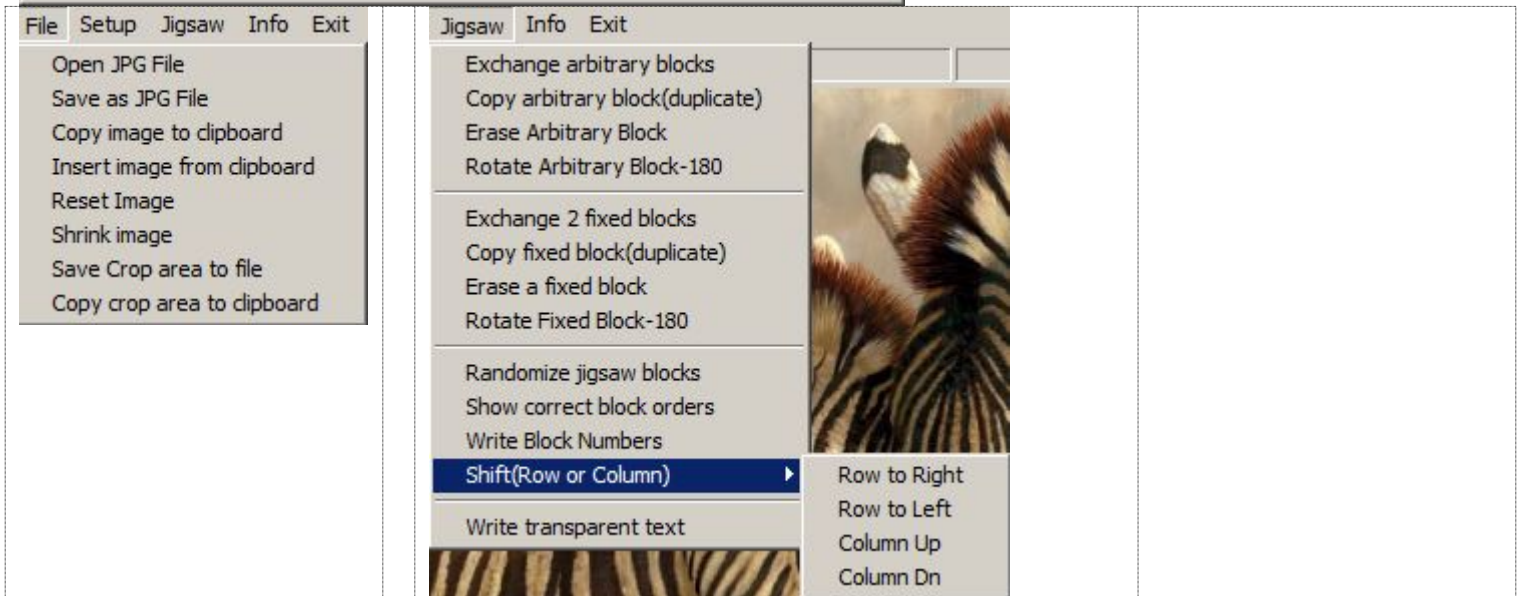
File Setup Jigsaw Info Exit

Open JPG File
Save as JPG File
Copy image to clipboard
Insert image from clipboard
Reset Image
Shrink image
Save Crop area to file
Copy crop area to clipboard

Jigsaw Info Exit

Exchange arbitrary blocks
Copy arbitrary block(duplicate)
Erase Arbitrary Block
Rotate Arbitrary Block-180

Exchange 2 fixed blocks
Copy fixed block(duplicate)
Erase a fixed block
Rotate Fixed Block-180

Randomize jigsaw blocks
Show correct block orders
Write Block Numbers
Shift(Row or Column)

Write transparent text

Row to Right
Row to Left
Column Up
Column Dn